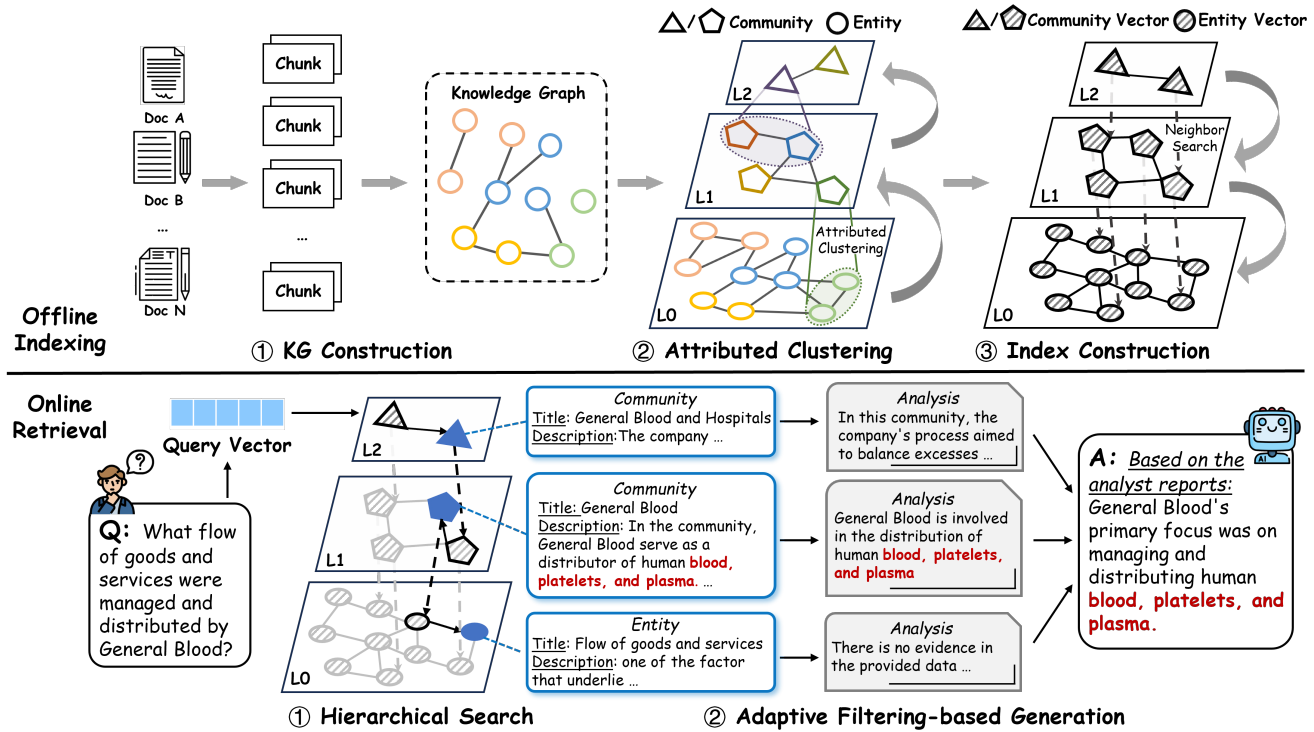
Doc A
Doc B
...
Doc N

Chunk
Chunk
Chunk
...
Chunk

Knowledge Graph

△/⬠ Community ○ Entity

L2
L1
L0
Attributed Clustering

△/⬠ Community Vector ○ Entity Vector

L2
Neighbor Search
L1
L0

Offline Indexing

① KG Construction
② Attributed Clustering
③ Index Construction

Online Retrieval

Query Vector

Q: What flow of goods and services were managed and distributed by General Blood?

L2
L1
L0

Community
Title: General Blood and Hospitals
Description:The company ...

Community
Title: General Blood
Description: In the community, General Blood serve as a distributor of human blood, platelets, and plasma. ...

Entity
Title: Flow of goods and services
Description: one of the factor that underlie ...

Analysis
In this community, the company's process aimed to balance excesses ...

Analysis
General Blood is involved in the distribution of human blood, platelets, and plasma

Analysis
There is no evidence in the provided data ...

A: Based on the analyst reports: General Blood's primary focus was on managing and distributing human blood, platelets, and plasma.

① Hierarchical Search
② Adaptive Filtering-based Generation